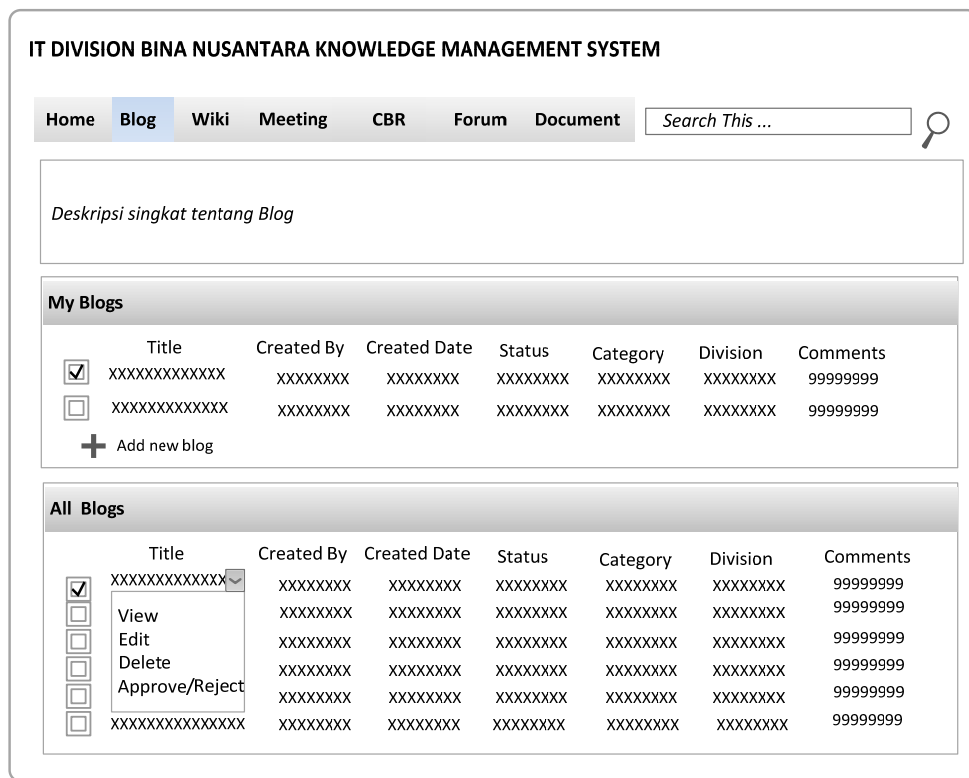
IT DIVISION BINA NUSANTARA KNOWLEDGE MANAGEMENT SYSTEM

Home Blog Wiki Meeting CBR Forum Document

Search This ...

Deskripsi singkat tentang Blog

My Blogs

| | Title | Created By | Created Date | Status | Category | Division | Comments |
|---|---|---|---|---|---|---|---|
| ☑ | XXXXXXXXXXXXX | XXXXXXXX | XXXXXXXX | XXXXXXXX | XXXXXXXX | XXXXXXXX | 99999999 |
| ☐ | XXXXXXXXXXXXX | XXXXXXXX | XXXXXXXX | XXXXXXXX | XXXXXXXX | XXXXXXXX | 99999999 |

Add new blog

All Blogs

| | Title | Created By | Created Date | Status | Category | Division | Comments |
|---|---|---|---|---|---|---|---|
| ☑ | XXXXXXXXXXXXX | XXXXXXXX | XXXXXXXX | XXXXXXXX | XXXXXXXX | XXXXXXXX | 99999999 |
| ☐ | View | XXXXXXXX | XXXXXXXX | XXXXXXXX | XXXXXXXX | XXXXXXXX | 99999999 |
| ☐ | Edit | XXXXXXXX | XXXXXXXX | XXXXXXXX | XXXXXXXX | XXXXXXXX | 99999999 |
| ☐ | Delete | XXXXXXXX | XXXXXXXX | XXXXXXXX | XXXXXXXX | XXXXXXXX | 99999999 |
| ☐ | Approve/Reject | XXXXXXXX | XXXXXXXX | XXXXXXXX | XXXXXXXX | XXXXXXXX | 99999999 |
| ☐ | XXXXXXXXXXXXXXX | XXXXXXXX | XXXXXXXX | XXXXXXXX | XXXXXXXX | XXXXXXXX | 99999999 |